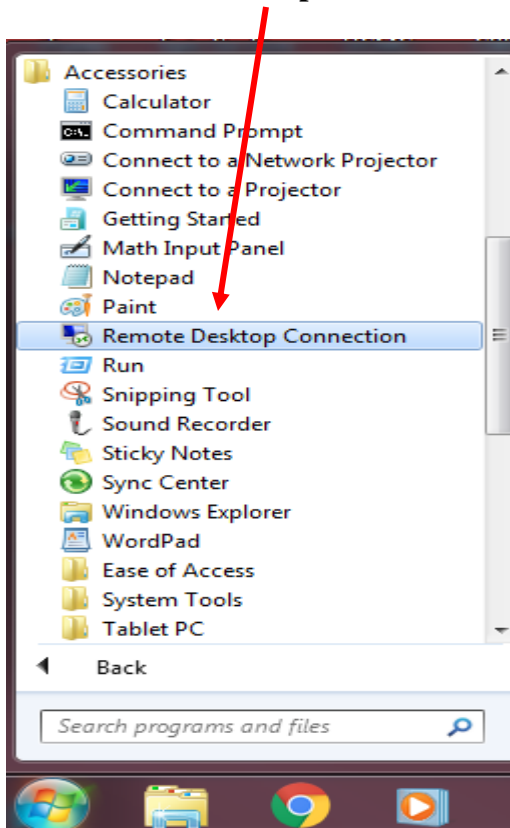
Accessories
Calculator
Command Prompt
Connect to a Network Projector
Connect to a Projector
Getting Started
Math Input Panel
Notepad
Paint
Remote Desktop Connection
Run
Snipping Tool
Sound Recorder
Sticky Notes
Sync Center
Windows Explorer
WordPad
Ease of Access
System Tools
Tablet PC

Back

Search programs and files